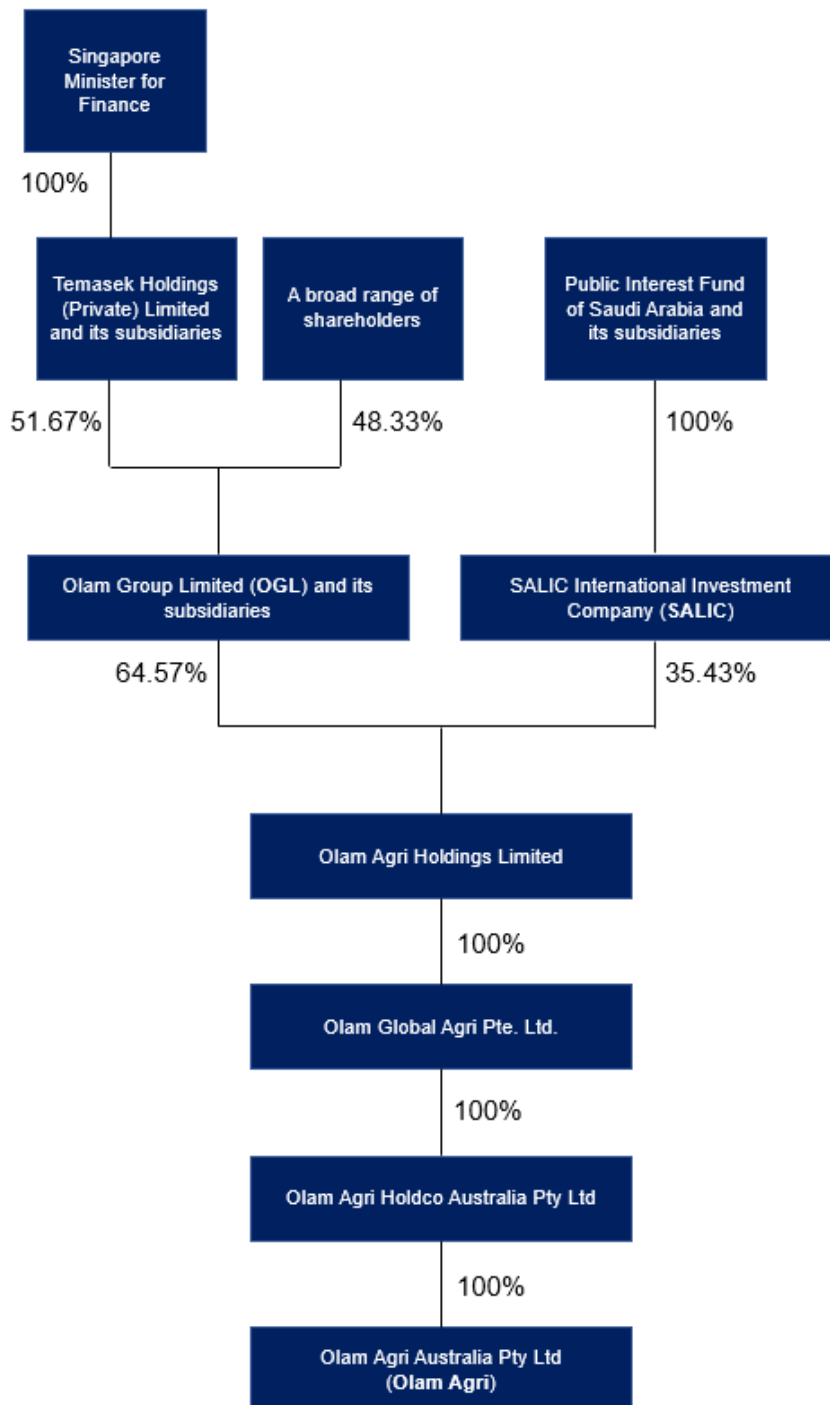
Singapore Minister for Finance

100%

Temasek Holdings (Private) Limited and its subsidiaries

A broad range of shareholders

Public Interest Fund of Saudi Arabia and its subsidiaries

51.67%

48.33%

100%

Olam Group Limited (OGL) and its subsidiaries

SALIC International Investment Company (SALIC)

64.57%

35.43%

Olam Agri Holdings Limited

100%

Olam Global Agri Pte. Ltd.

100%

Olam Agri Holdco Australia Pty Ltd

100%

Olam Agri Australia Pty Ltd (Olam Agri)